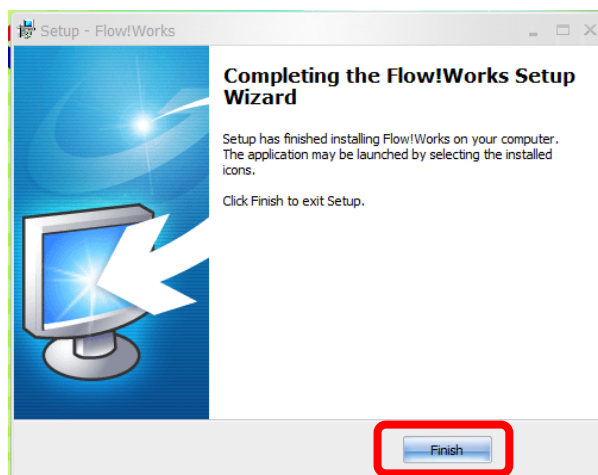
Setup - Flow!Works

Completing the Flow!Works Setup Wizard

Setup has finished installing Flow!Works on your computer. The application may be launched by selecting the installed icons.

Click Finish to exit Setup.

Finish